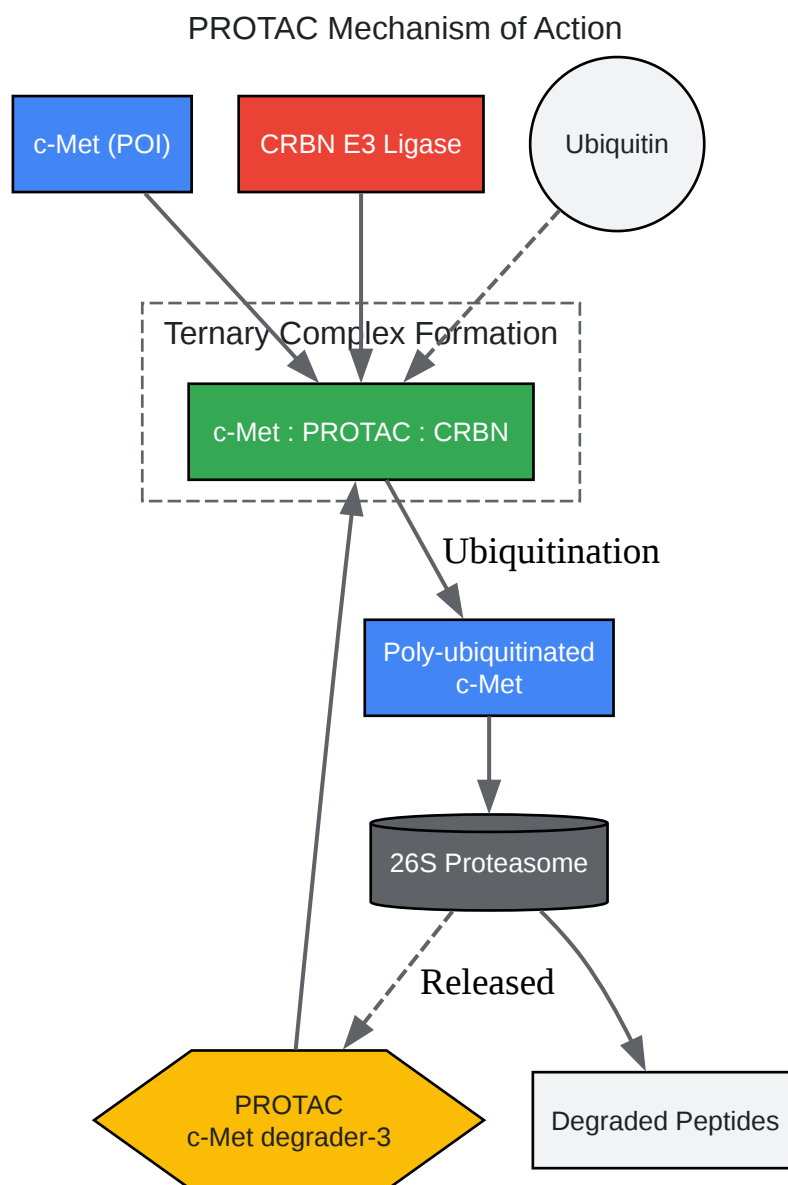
PROTAC Mechanism of Action

c-Met (POI)

CRBN E3 Ligase

Ubiquitin

Ternary Complex Formation

c-Met : PROTAC : CRBN

Ubiquitination

Poly-ubiquitinated c-Met

26S Proteasome

Released

PROTAC c-Met degrader-3

Degraded Peptides